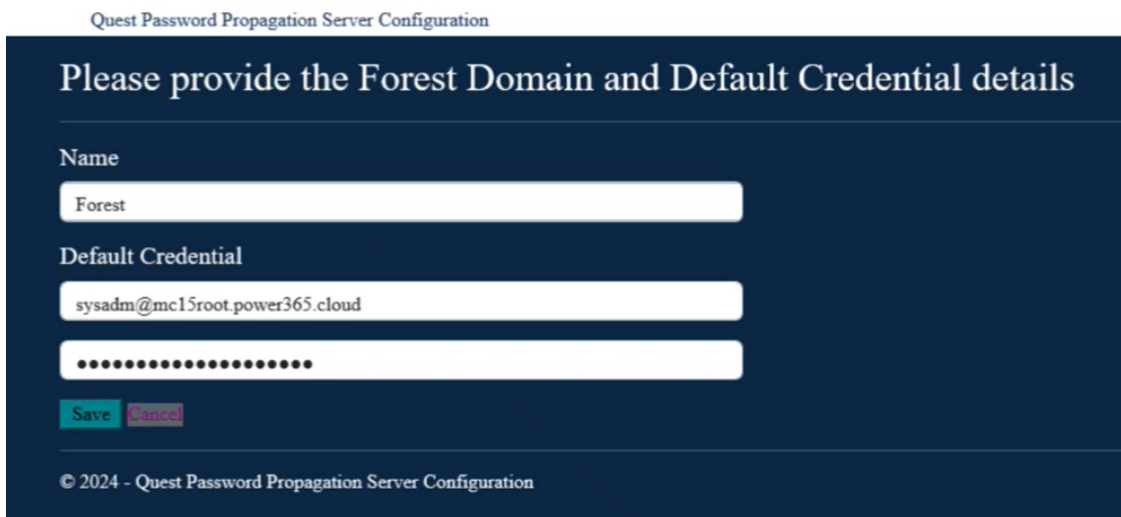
Quest Password Propagation Server Configuration

Please provide the Forest Domain and Default Credential details

Name

Forest

Default Credential

sysadm@mc15root.power365.cloud

•••••••••••••••••••••

Save Cancel

© 2024 - Quest Password Propagation Server Configuration